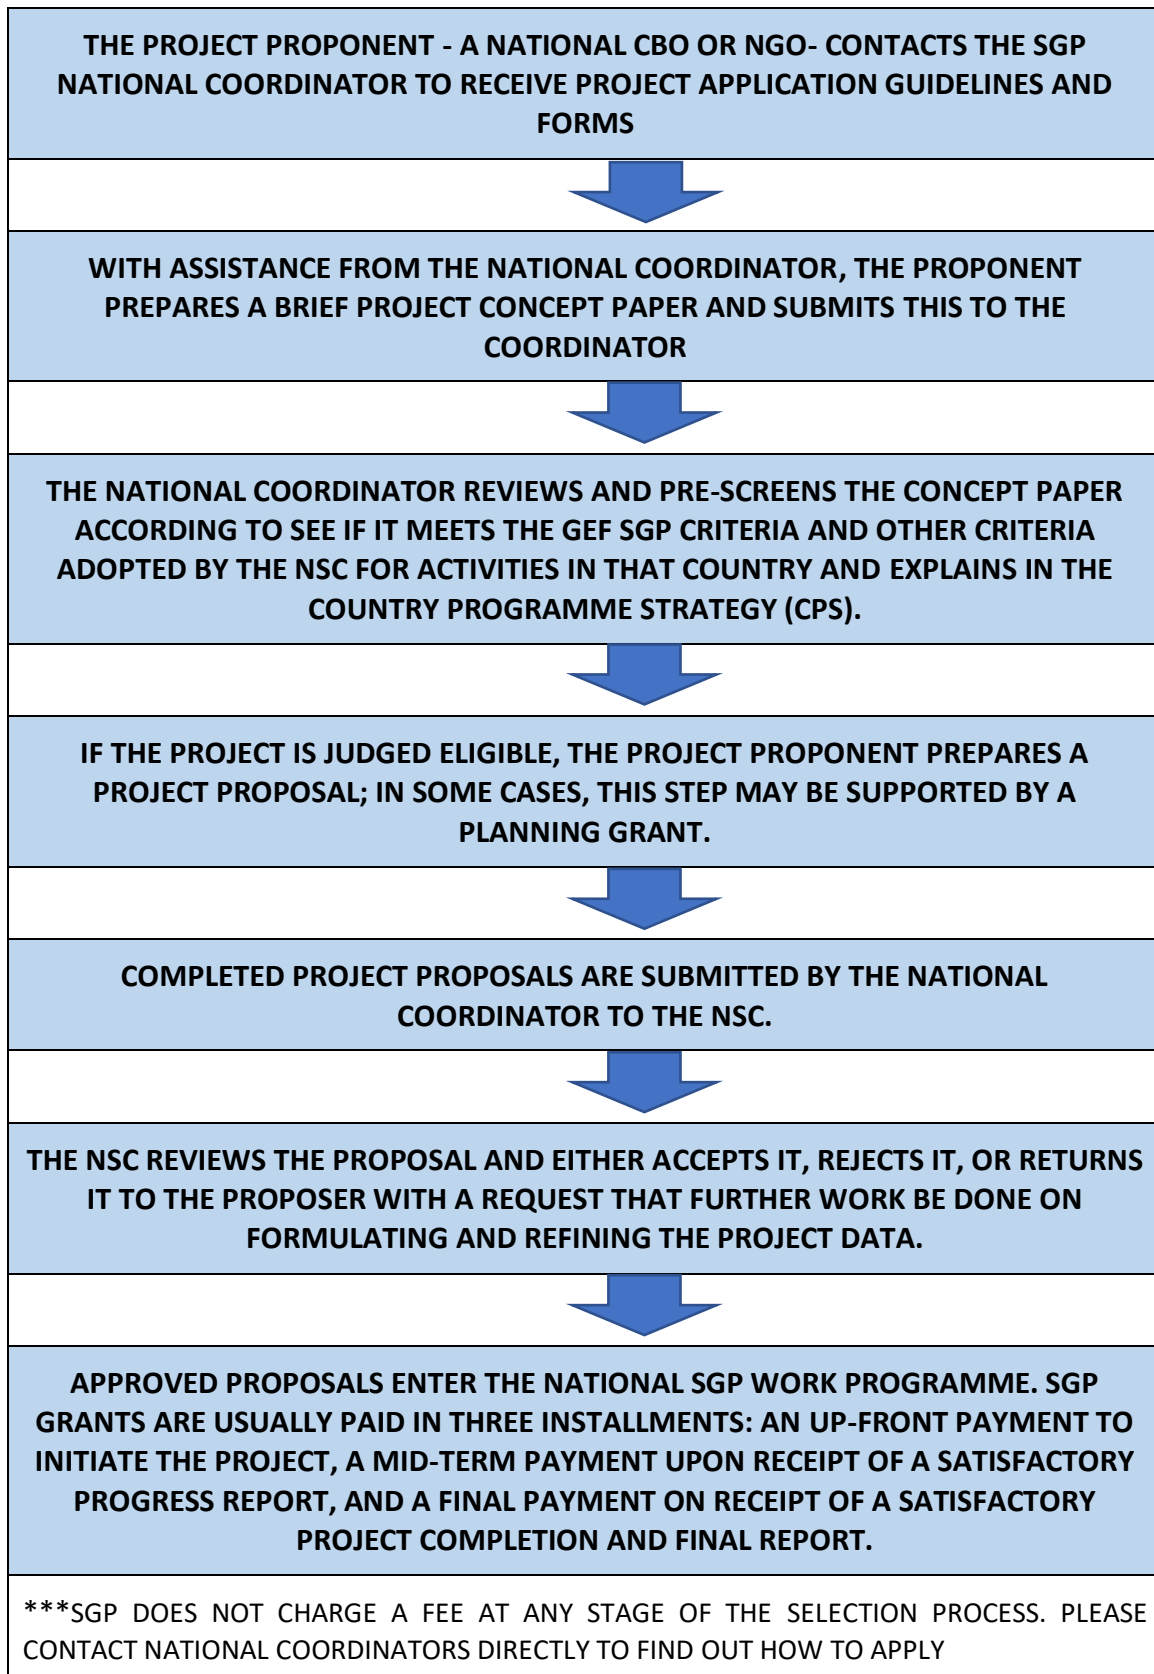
THE PROJECT PROPONENT - A NATIONAL CBO OR NGO- CONTACTS THE SGP NATIONAL COORDINATOR TO RECEIVE PROJECT APPLICATION GUIDELINES AND FORMS

WITH ASSISTANCE FROM THE NATIONAL COORDINATOR, THE PROPONENT PREPARES A BRIEF PROJECT CONCEPT PAPER AND SUBMITS THIS TO THE COORDINATOR

THE NATIONAL COORDINATOR REVIEWS AND PRE-SCREENS THE CONCEPT PAPER ACCORDING TO SEE IF IT MEETS THE GEF SGP CRITERIA AND OTHER CRITERIA ADOPTED BY THE NSC FOR ACTIVITIES IN THAT COUNTRY AND EXPLAINS IN THE COUNTRY PROGRAMME STRATEGY (CPS).

IF THE PROJECT IS JUDGED ELIGIBLE, THE PROJECT PROPONENT PREPARES A PROJECT PROPOSAL; IN SOME CASES, THIS STEP MAY BE SUPPORTED BY A PLANNING GRANT.

COMPLETED PROJECT PROPOSALS ARE SUBMITTED BY THE NATIONAL COORDINATOR TO THE NSC.

THE NSC REVIEWS THE PROPOSAL AND EITHER ACCEPTS IT, REJECTS IT, OR RETURNS IT TO THE PROPOSER WITH A REQUEST THAT FURTHER WORK BE DONE ON FORMULATING AND REFINING THE PROJECT DATA.

APPROVED PROPOSALS ENTER THE NATIONAL SGP WORK PROGRAMME. SGP GRANTS ARE USUALLY PAID IN THREE INSTALLMENTS: AN UP-FRONT PAYMENT TO INITIATE THE PROJECT, A MID-TERM PAYMENT UPON RECEIPT OF A SATISFACTORY PROGRESS REPORT, AND A FINAL PAYMENT ON RECEIPT OF A SATISFACTORY PROJECT COMPLETION AND FINAL REPORT.

***SGP DOES NOT CHARGE A FEE AT ANY STAGE OF THE SELECTION PROCESS. PLEASE CONTACT NATIONAL COORDINATORS DIRECTLY TO FIND OUT HOW TO APPLY